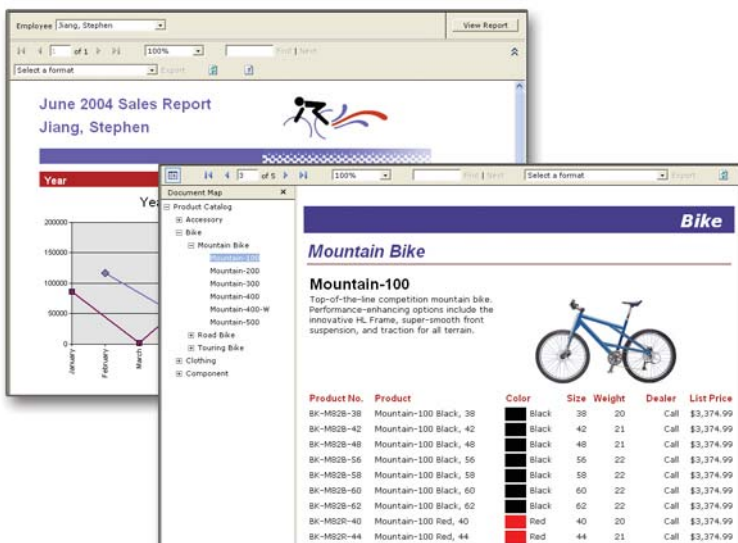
Employee Jiang, Stephen

View Report

1 of 1

100%

Find | Next

Select a format

Export

June 2004 Sales Report

Jiang, Stephen

Year

Ye

200000

150000

100000

50000

0

January

February

March

3 of 5

100%

Find | Next

Select a format

Export

Document Map

Product Catalog

Accessory

Bike

Mountain Bike

Mountain-100

Mountain-200

Mountain-300

Mountain-400

Mountain-400-W

Mountain-500

Road Bike

Touring Bike

Clothing

Component

Bike

Mountain Bike

Mountain-100

Top-of-the-line competition mountain bike. Performance-enhancing options include the innovative HL Frame, super-smooth front suspension, and traction for all terrain.

| Product No. | Product | Color | Size | Weight | Dealer | List Price |
|---|---|---|---|---|---|---|
| BK-M82B-38 | Mountain-100 Black, 38 | Black | 38 | 20 | Call | $3,374.99 |
| BK-M82B-42 | Mountain-100 Black, 42 | Black | 42 | 21 | Call | $3,374.99 |
| BK-M82B-48 | Mountain-100 Black, 48 | Black | 48 | 21 | Call | $3,374.99 |
| BK-M82B-56 | Mountain-100 Black, 56 | Black | 56 | 22 | Call | $3,374.99 |
| BK-M82B-58 | Mountain-100 Black, 58 | Black | 58 | 22 | Call | $3,374.99 |
| BK-M82B-60 | Mountain-100 Black, 60 | Black | 60 | 22 | Call | $3,374.99 |
| BK-M82B-62 | Mountain-100 Black, 62 | Black | 62 | 22 | Call | $3,374.99 |
| BK-M82R-40 | Mountain-100 Red, 40 | Red | 40 | 20 | Call | $3,374.99 |
| BK-M82R-44 | Mountain-100 Red, 44 | Red | 44 | 21 | Call | $3,374.99 |